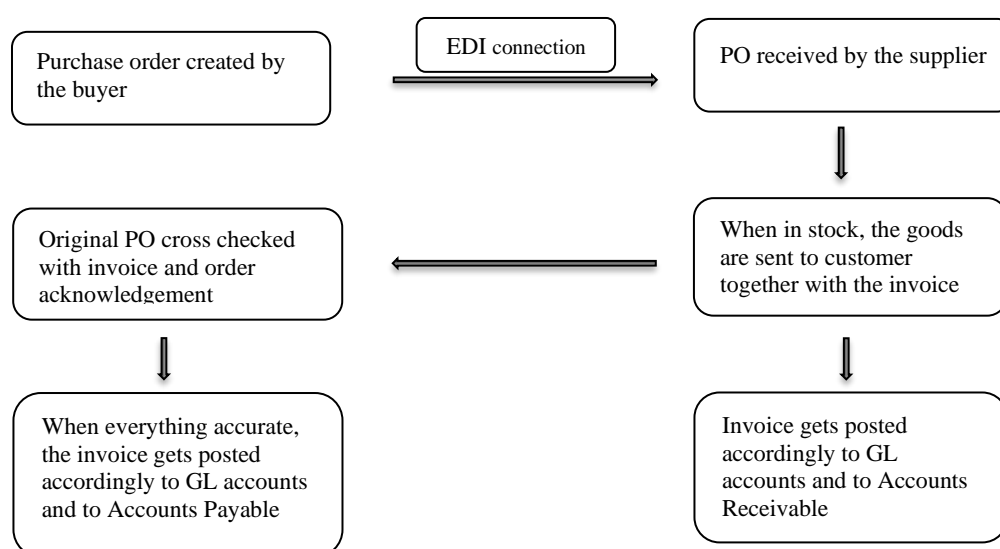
Purchase order created by the buyer

EDI connection

PO received by the supplier

When in stock, the goods are sent to customer together with the invoice

Original PO cross checked with invoice and order acknowledgement

When everything accurate, the invoice gets posted accordingly to GL accounts and to Accounts Payable

Invoice gets posted accordingly to GL accounts and to Accounts Receivable